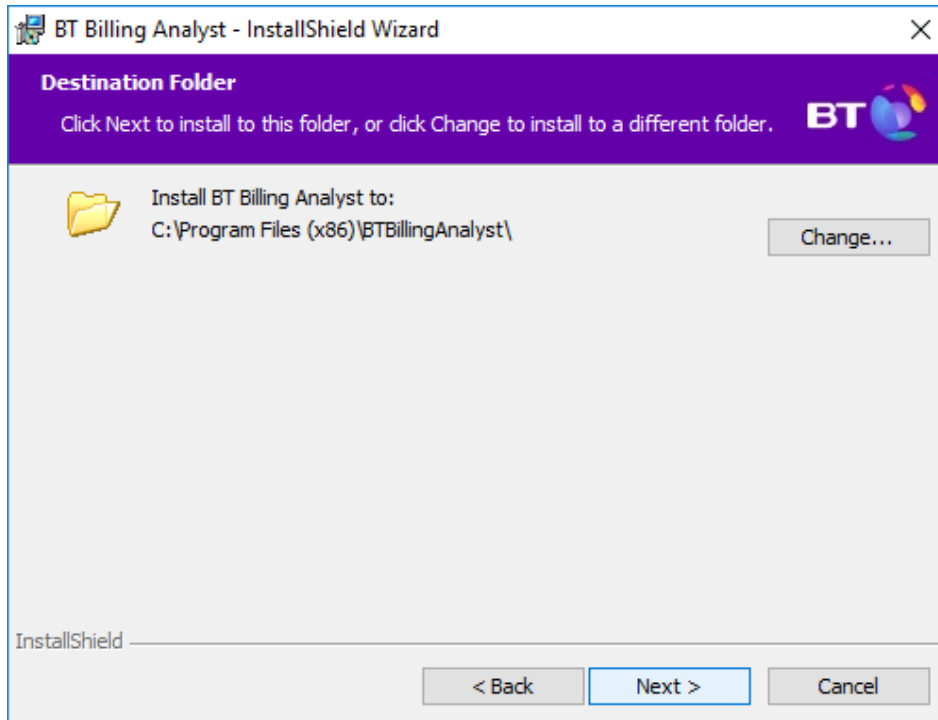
BT Billing Analyst - InstallShield Wizard

Destination Folder

Click Next to install to this folder, or click Change to install to a different folder.

BT

Install BT Billing Analyst to:
C:\Program Files (x86)\BTBillingAnalyst\

Change...

InstallShield

< Back

Next >

Cancel